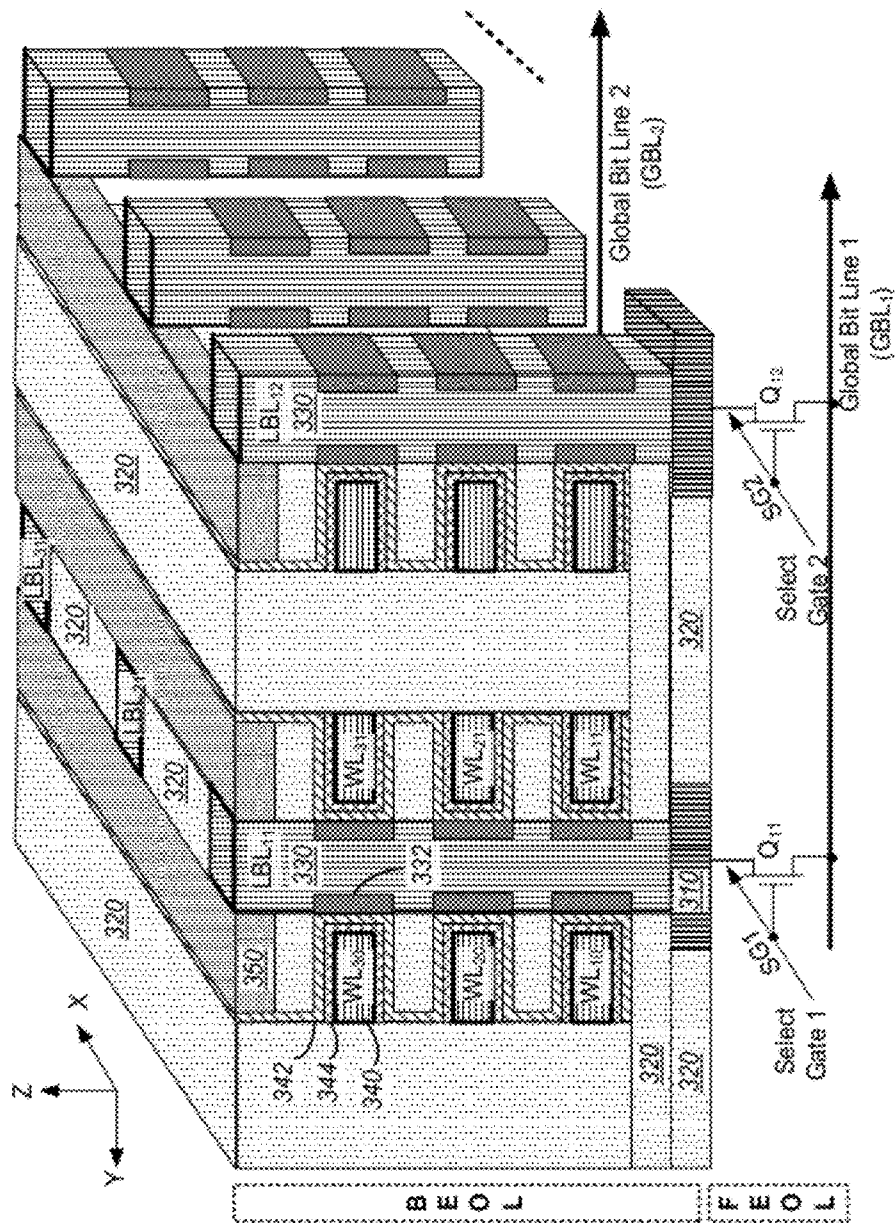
B E O L

F E O L

Z

X

Y

342

344

340

320

320

320

350

WL

WL

WL

332

LBL11

330

310

WL11

WL11

WL11

LBL

LBL

320

320

320

LBL12

330

320

Select Gate 1

SG1

Q11

Select Gate 2

SG2

Q12

Global Bit Line 1 (GBL1)

Global Bit Line 2 (GBL2)